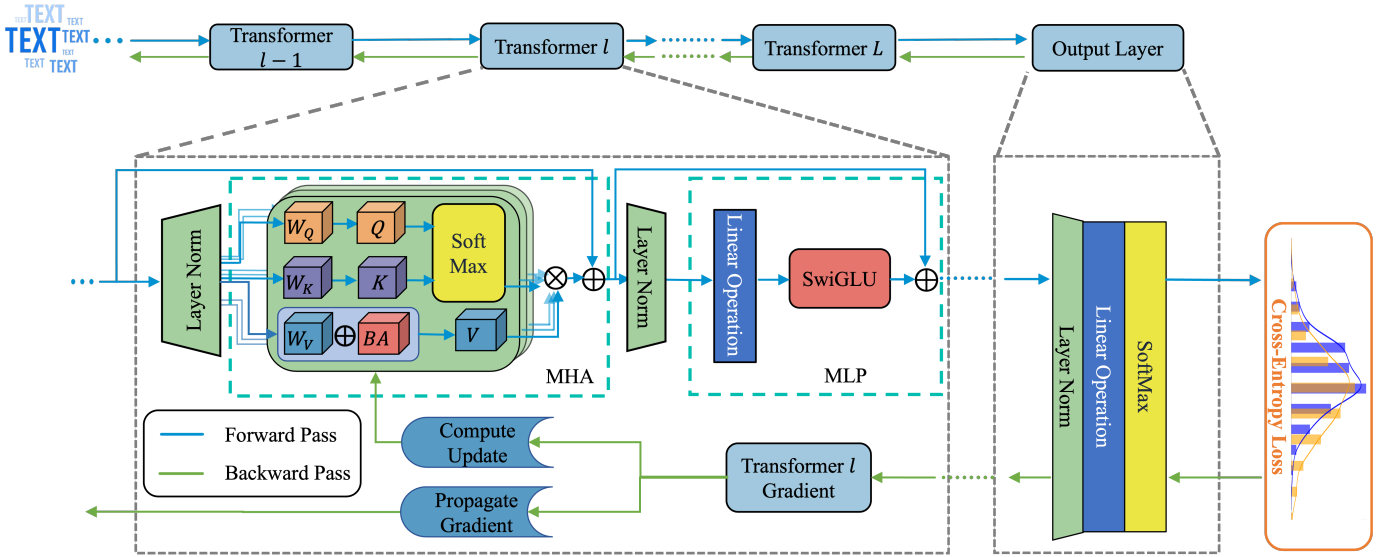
TEXT TEXT TEXT TEXT TEXT TEXT TEXT

Transformer $l-1$

Transformer $l$

Transformer $L$

Output Layer

Layer Norm

$W_Q$

$Q$

Soft Max

$W_K$

$K$

$W_V$ $\oplus$ $BA$

$V$

$\otimes$ $\oplus$

Layer Norm

MHA

Linear Operation

SwiGLU

$\oplus$

MLP

Layer Norm

Linear Operation

SoftMax

Cross-Entropy Loss

Forward Pass

Backward Pass

Compute Update

Propagate Gradient

Transformer $l$ Gradient